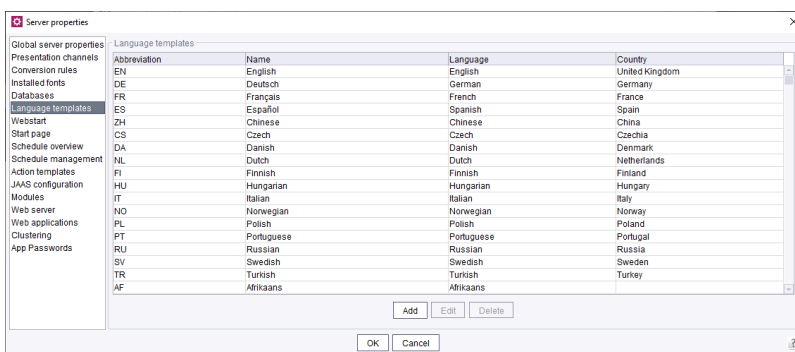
Server properties

Global server properties
Presentation channels
Conversion rules
Installed fonts
Databases
Language templates
Webstart
Start page
Schedule overview
Schedule management
Action templates
JAAS configuration
Modules
Web server
Web applications
Clustering
App Passwords

Language templates

| Abbreviation | Name | Language | Country |
|---|---|---|---|
| EN | English | English | United Kingdom |
| DE | Deutsch | German | Germany |
| FR | Français | French | France |
| ES | Español | Spanish | Spain |
| ZH | Chinese | Chinese | China |
| CS | Czech | Czech | Czechia |
| DA | Danish | Danish | Denmark |
| NL | Dutch | Dutch | Netherlands |
| FI | Finnish | Finnish | Finland |
| HU | Hungarian | Hungarian | Hungary |
| IT | Italian | Italian | Italy |
| NO | Norwegian | Norwegian | Norway |
| PL | Polish | Polish | Poland |
| PT | Portuguese | Portuguese | Portugal |
| RU | Russian | Russian | Russia |
| SV | Swedish | Swedish | Sweden |
| TR | Turkish | Turkish | Turkey |
| AF | Afrikaans | Afrikaans | |

Add Edit Delete

OK Cancel